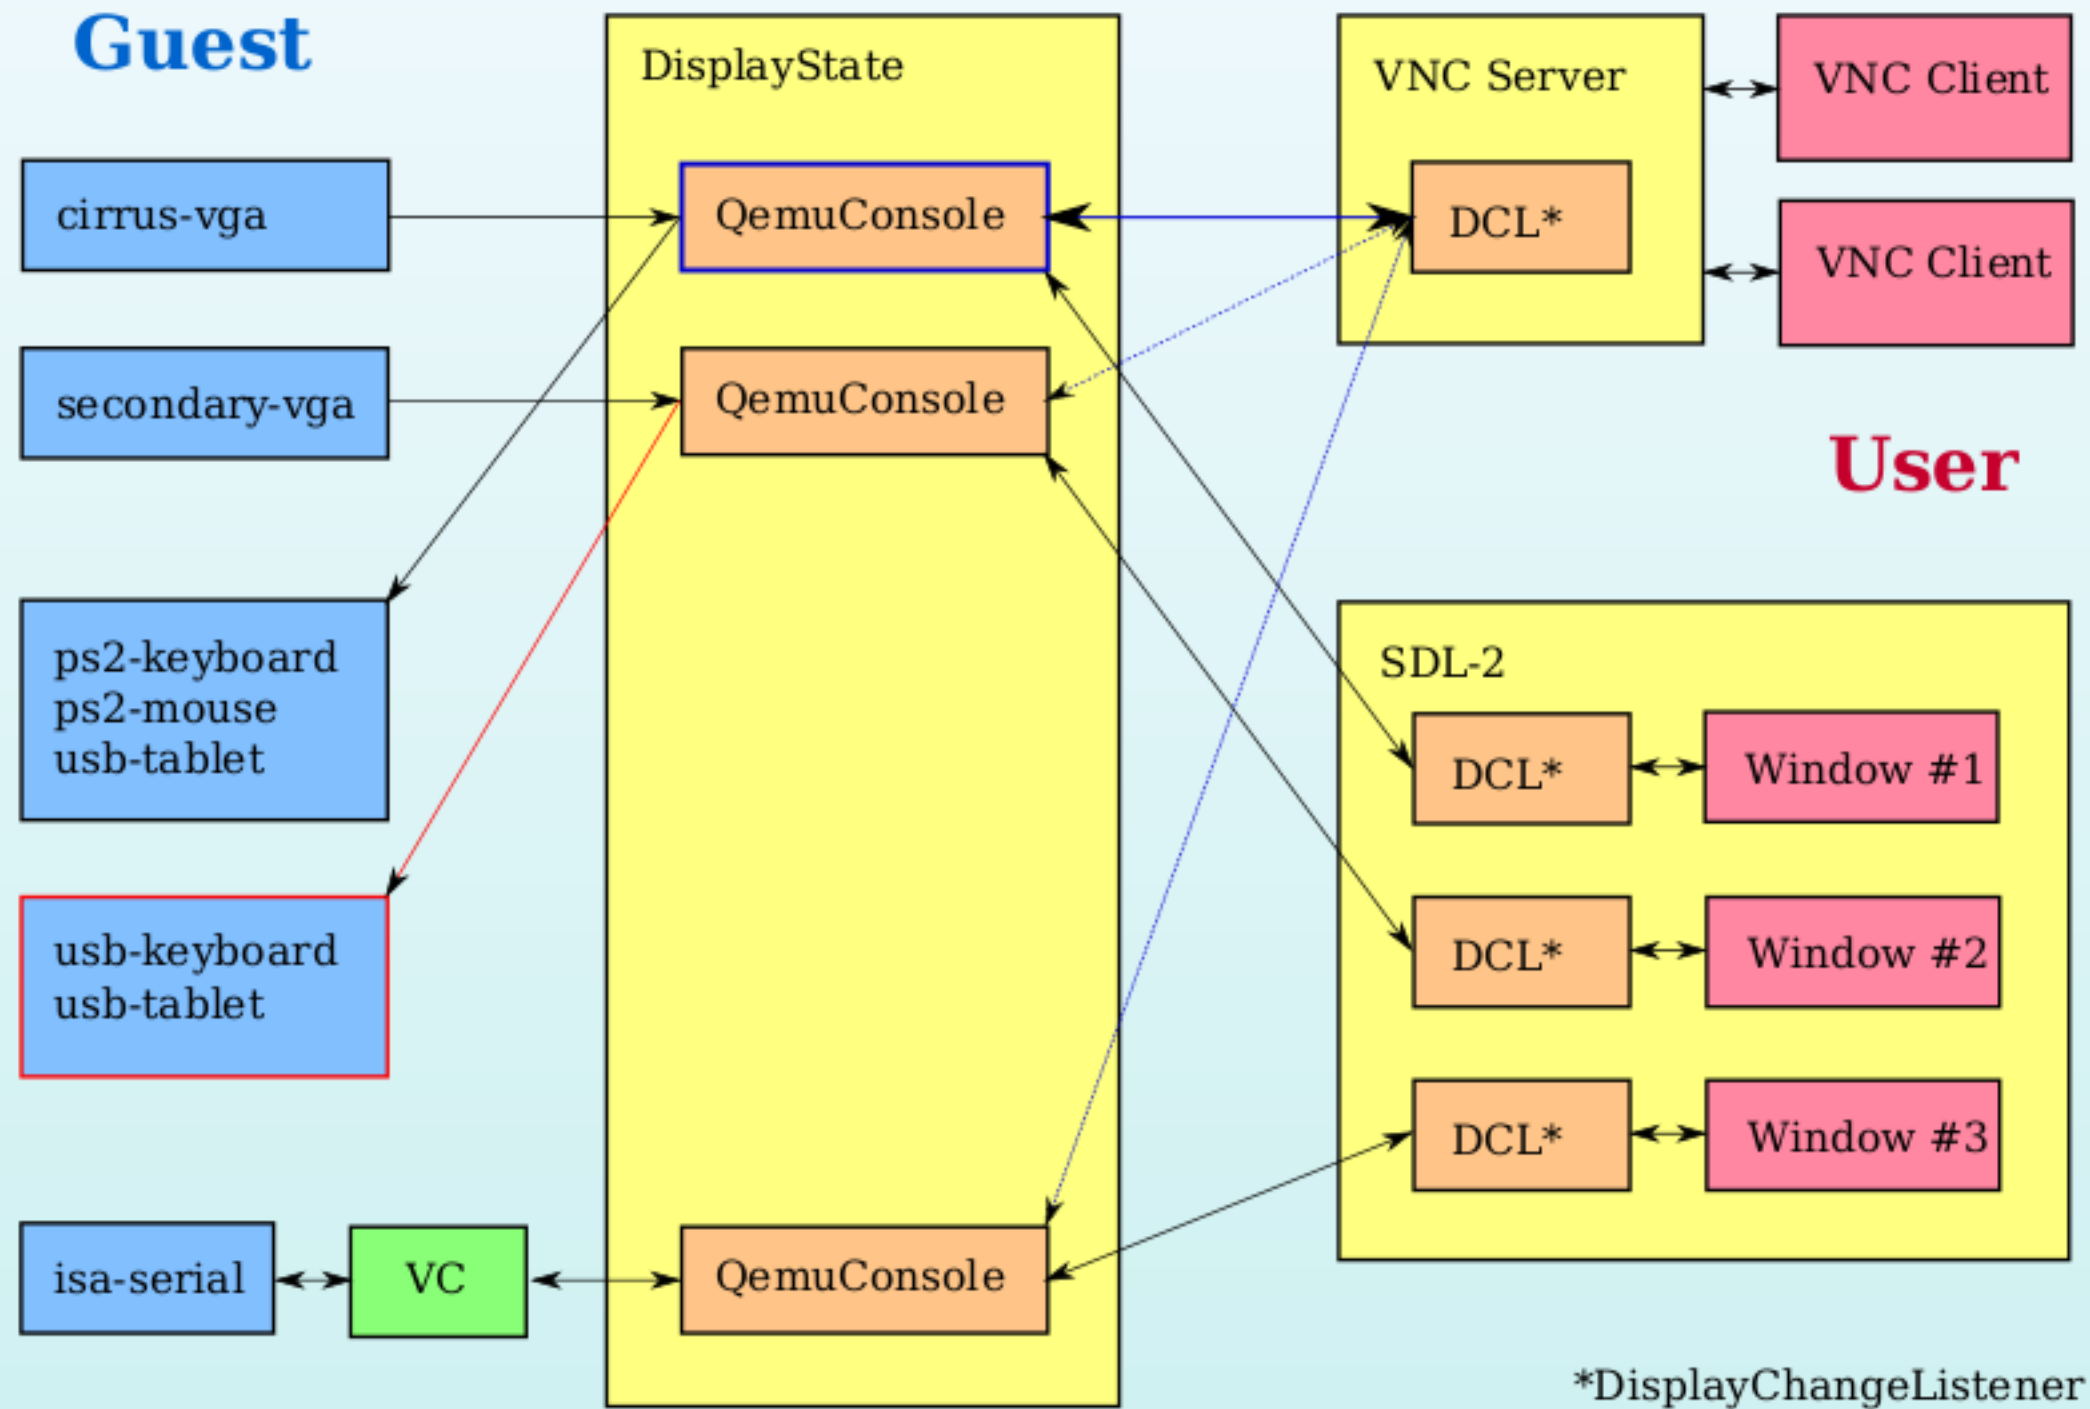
Guest

DisplayState

VNC Server

VNC Client

cirrus-vga

QemuConsole

DCL*

VNC Client

secondary-vga

QemuConsole

User

SDL-2

ps2-keyboard
ps2-mouse
usb-tablet

DCL*

Window #1

DCL*

Window #2

usb-keyboard
usb-tablet

DCL*

Window #3

isa-serial

VC

QemuConsole

*DisplayChangeListener